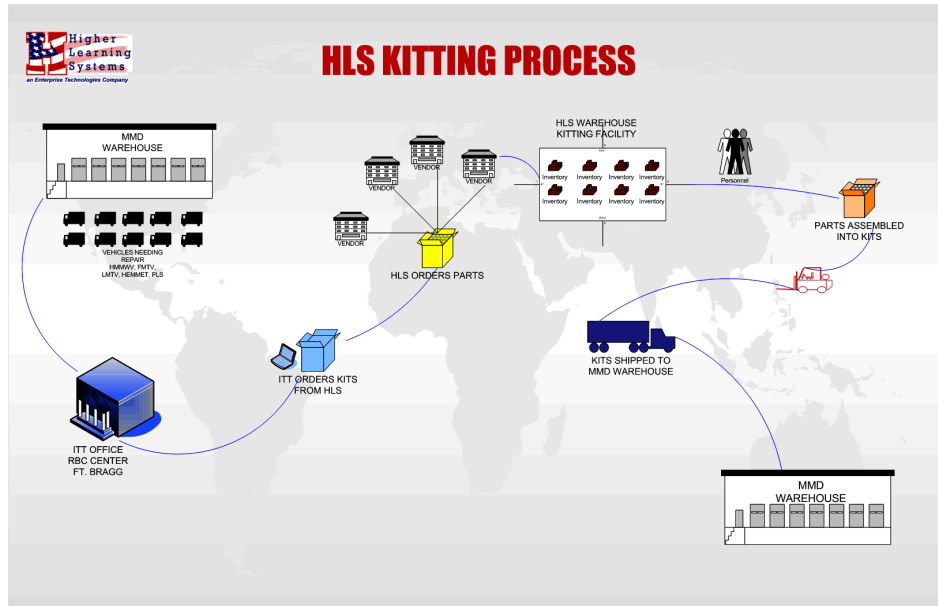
Higher Learning Systems
an Enterprise Technologies Company

HLS KITTING PROCESS

MMD WAREHOUSE

VEHICLES NEEDING REPAIR
HMMWV, FMTV, LMTV, HEMMET, PLS

VENDOR
VENDOR
VENDOR
VENDOR

HLS ORDERS PARTS

HLS WAREHOUSE KITTING FACILITY

Inventory
Inventory
Inventory
Inventory
Inventory
Inventory
Inventory
Inventory

Personnel

PARTS ASSEMBLED INTO KITS

KITS SHIPPED TO MMD WAREHOUSE

ITT ORDERS KITS FROM HLS

ITT OFFICE
RBC CENTER
FT. BRAGG

MMD WAREHOUSE